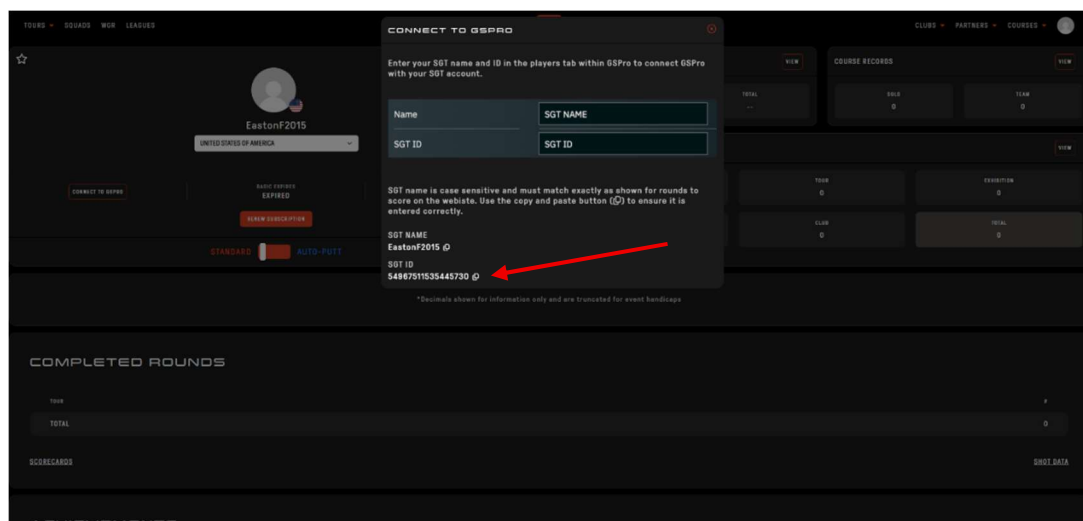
TOURS ▾ SQUADS WGR LEAGUES

CLUBS ▾ PARTNERS ▾ COURSES ▾

EastonF2015

UNITED STATES OF AMERICA

CONNECT TO GSPRO

BASIC EXPIRES
EXPIRED

RENEW SUBSCRIPTION

STANDARD AUTO-PUTT

CONNECT TO GSPRO

Enter your SGT name and ID in the players tab within GSPro to connect GSPro with your SGT account.

| Name | SGT NAME |
|---|---|
| SGT ID | SGT ID |

SGT name is case sensitive and must match exactly as shown for rounds to score on the webiste. Use the copy and paste button to ensure it is entered correctly.

SGT NAME
EastonF2015

SGT ID
549675115354457​30

VIEW

TOTAL
--

COURSE RECORDS

VIEW

SOLO
0

TEAM
0

VIEW

TOUR
0

EXHIBITION
0

CLUB
0

TOTAL
0

*Decimals shown for information only and are truncated for event handicaps

COMPLETED ROUNDS

TOUR

TOTAL

0

SCORECARDS

SHOT DATA